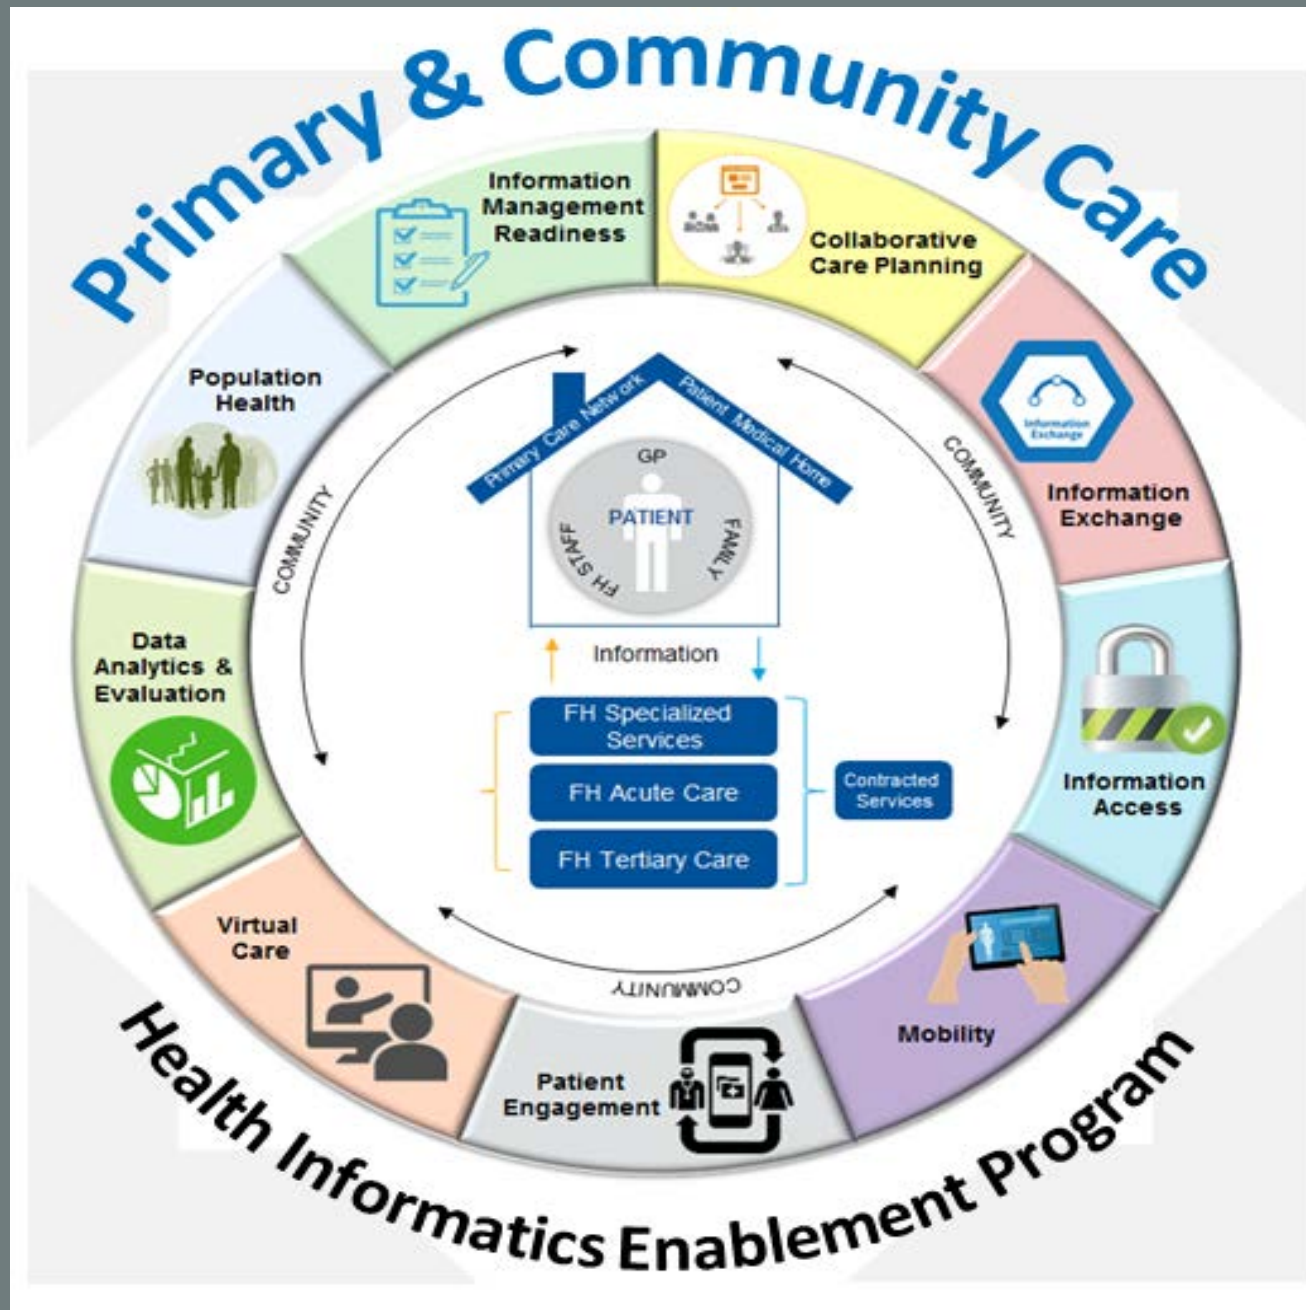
Primary & Community Care

Information Management Readiness

Collaborative Care Planning

Information Exchange

Information Exchange

Information Access

Mobility

Patient Engagement

Virtual Care

Data Analytics & Evaluation

Population Health

COMMUNITY

COMMUNITY

COMMUNITY

Primary Care Network

Patient Medical Home

GP

PATIENT

FH STAFF

FAMILY

Information

FH Specialized Services

FH Acute Care

FH Tertiary Care

Contracted Services

Health Informatics Enablement Program